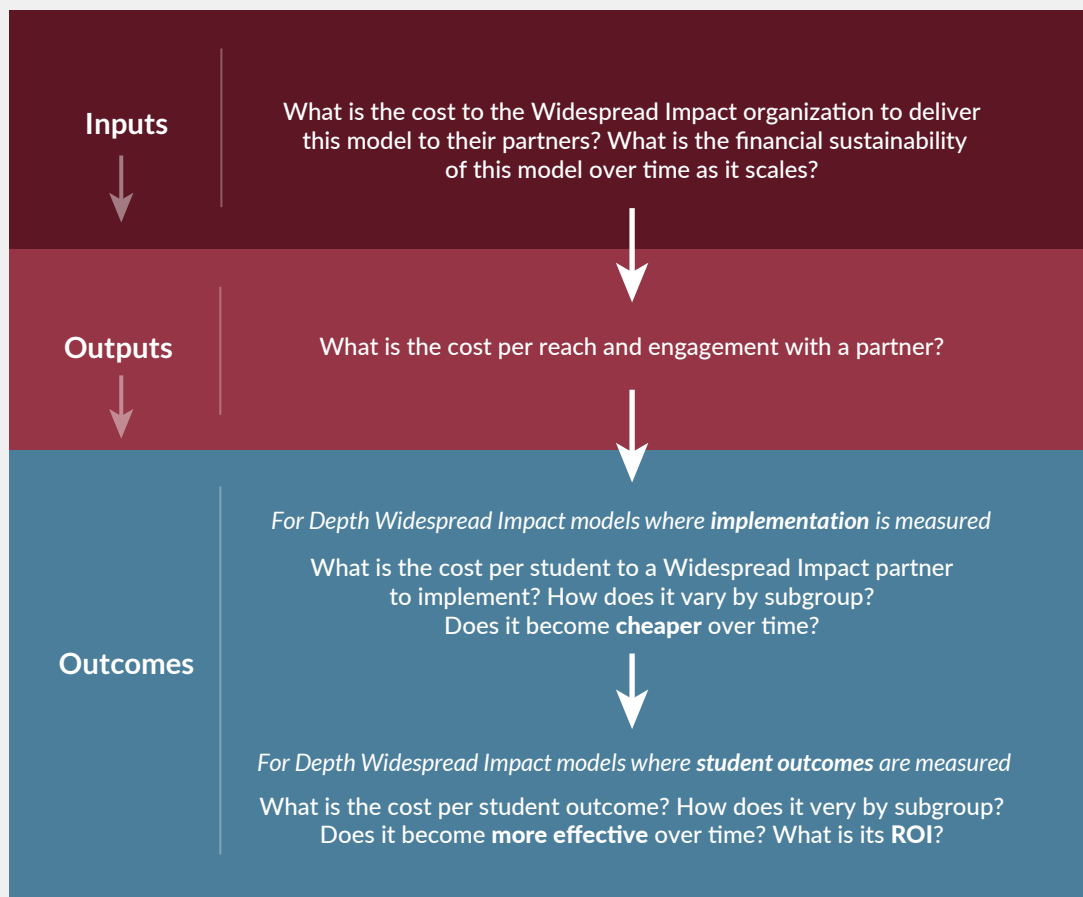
Inputs

What is the cost to the Widespread Impact organization to deliver this model to their partners? What is the financial sustainability of this model over time as it scales?

Outputs

What is the cost per reach and engagement with a partner?

Outcomes

*For Depth Widespread Impact models where **implementation** is measured*

What is the cost per student to a Widespread Impact partner to implement? How does it vary by subgroup? Does it become **cheaper** over time?

*For Depth Widespread Impact models where **student outcomes** are measured*

What is the cost per student outcome? How does it very by subgroup? Does it become **more effective** over time? What is its **ROI**?